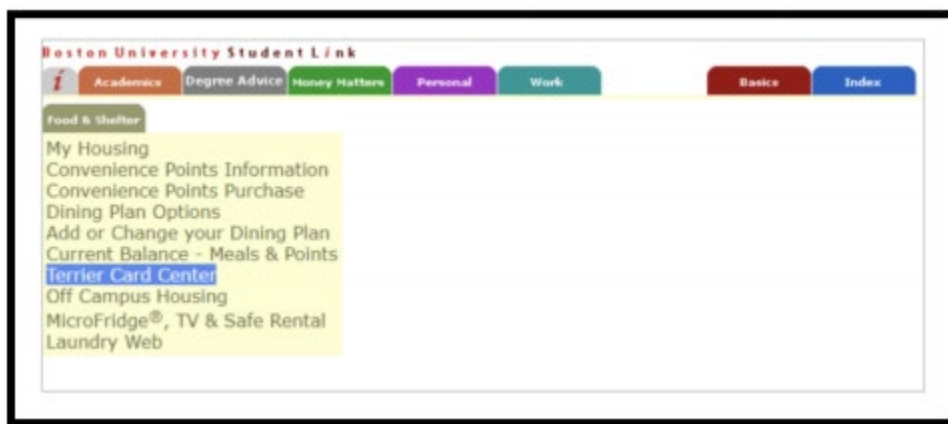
Boston University Student Link

i
Academics
Degree Advice
Money Matters
Personal
Work
Basics
Index

Food & Shelter

My Housing
Convenience Points Information
Convenience Points Purchase
Dining Plan Options
Add or Change your Dining Plan
Current Balance - Meals & Points
Terrier Card Center
Off Campus Housing
MicroFridge®, TV & Safe Rental
Laundry Web